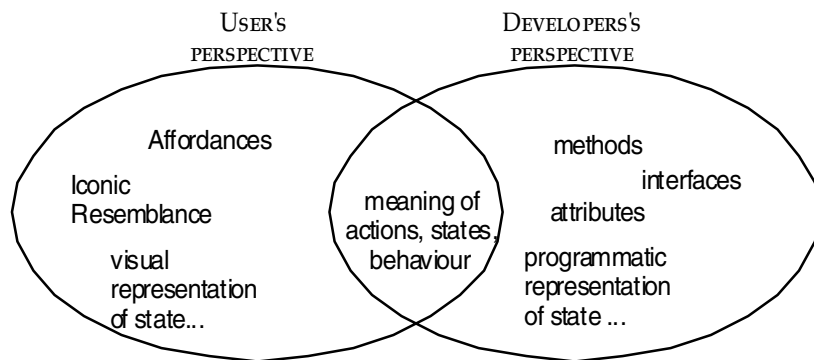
User's perspective

Developers's perspective

Affordances

Iconic Resemblance

visual representation of state...

meaning of actions, states, behaviour

methods

interfaces

attributes

programmatic representation of state ...